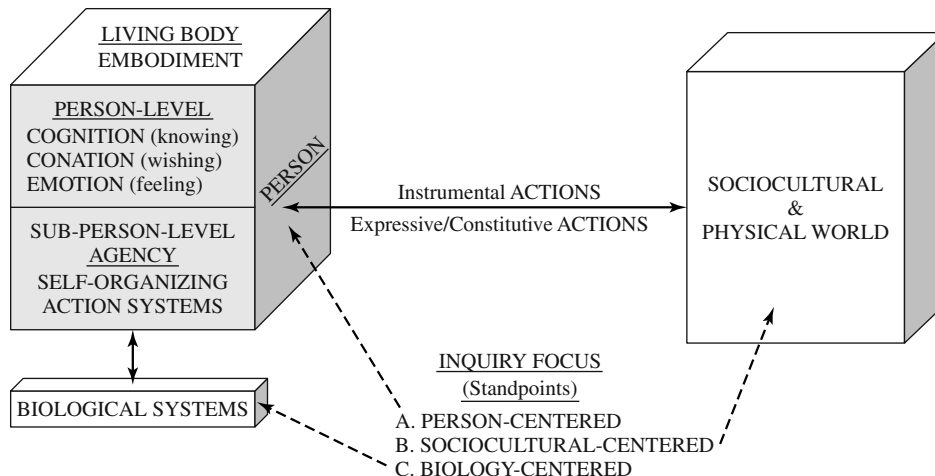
LIVING BODY
EMBODIMENT

PERSON-LEVEL
COGNITION (knowing)
CONATION (wishing)
EMOTION (feeling)

SUB-PERSON-LEVEL
AGENCY
SELF-ORGANIZING
ACTION SYSTEMS

PERSON

Instrumental ACTIONS
Expressive/Constitutive ACTIONS

SOCIOCULTURAL
&
PHYSICAL WORLD

BIOLOGICAL SYSTEMS

INQUIRY FOCUS
(Standpoints)
A. PERSON-CENTERED
B. SOCIOCULTURAL-CENTERED
C. BIOLOGY-CENTERED